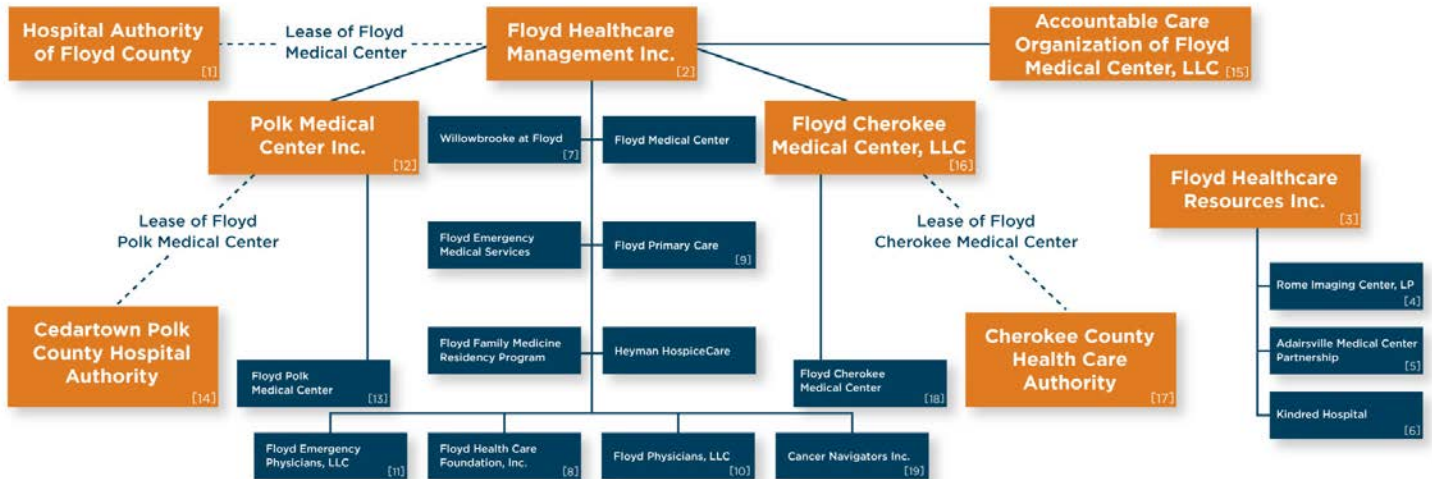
Hospital Authority of Floyd County [1]

Lease of Floyd Medical Center

Floyd Healthcare Management Inc. [2]

Accountable Care Organization of Floyd Medical Center, LLC [15]

Polk Medical Center Inc. [12]

Willowbrooke at Floyd [7]

Floyd Medical Center

Floyd Cherokee Medical Center, LLC [16]

Floyd Healthcare Resources Inc. [3]

Lease of Floyd Polk Medical Center

Floyd Emergency Medical Services

Floyd Primary Care [9]

Lease of Floyd Cherokee Medical Center

Rome Imaging Center, LP [4]

Adairsville Medical Center Partnership [5]

Cedartown Polk County Hospital Authority [14]

Floyd Family Medicine Residency Program

Heyman HospiceCare

Cherokee County Health Care Authority [17]

Floyd Polk Medical Center [13]

Floyd Cherokee Medical Center [18]

Kindred Hospital [6]

Floyd Emergency Physicians, LLC [11]

Floyd Health Care Foundation, Inc. [8]

Floyd Physicians, LLC [10]

Cancer Navigators Inc. [19]